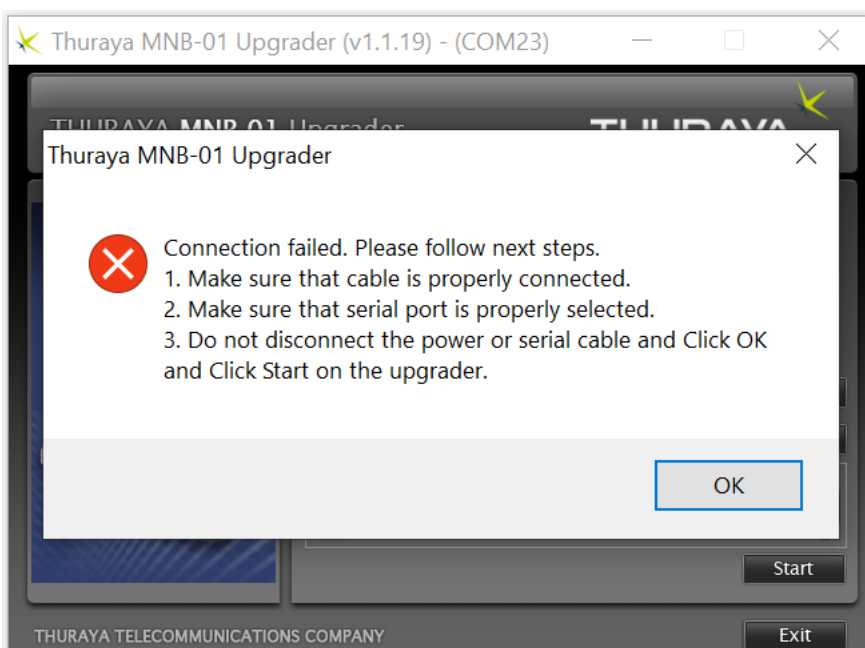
Thuraya MNB-01 Upgrader (v1.1.19) - (COM23)

THURAYA MNB-01 Upgrader

THURAYA

Thuraya MNB-01 Upgrader

Connection failed. Please follow next steps.
1. Make sure that cable is properly connected.
2. Make sure that serial port is properly selected.
3. Do not disconnect the power or serial cable and Click OK and Click Start on the upgrader.

OK

Start

THURAYA TELECOMMUNICATIONS COMPANY

Exit